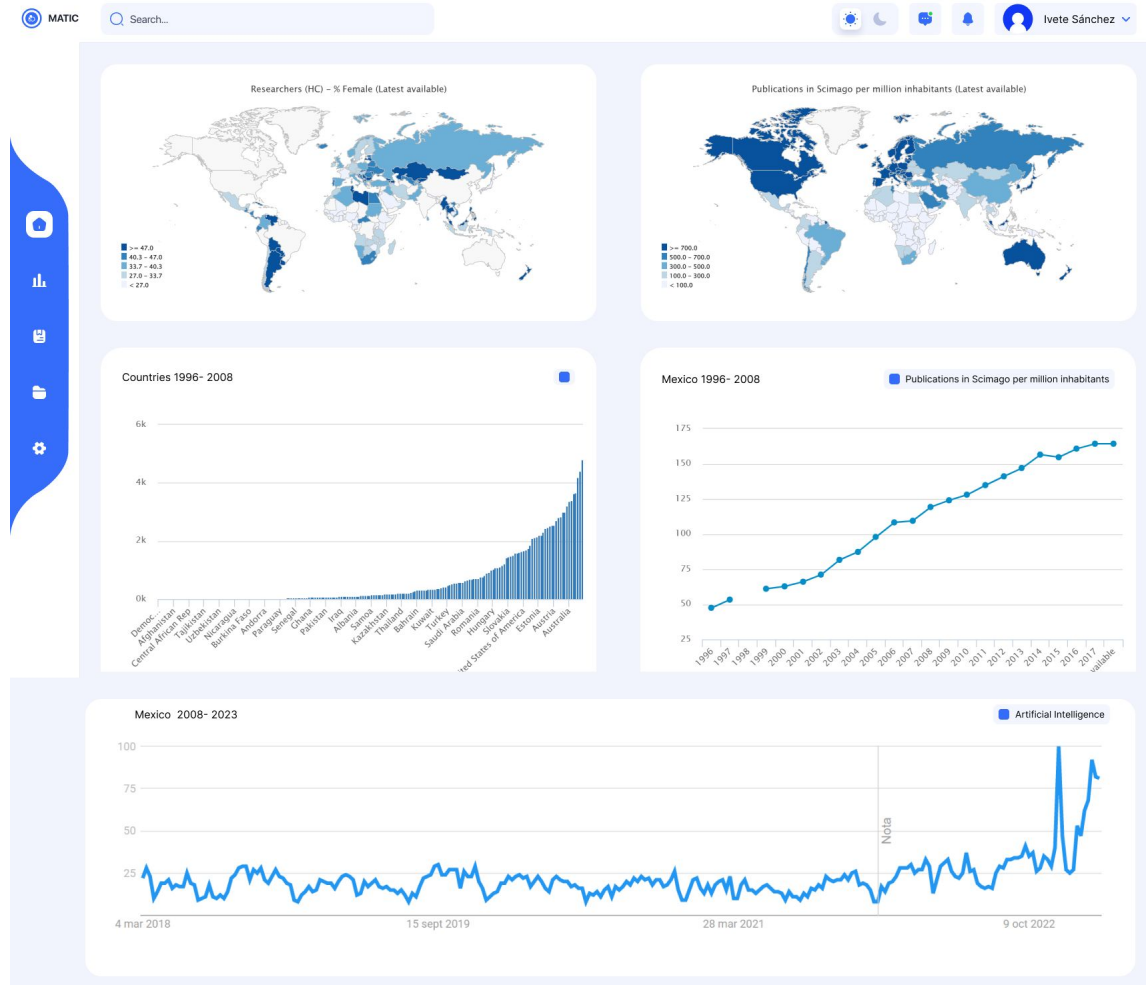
MATIC

Search...

Ivete Sánchez

Researchers (HC) - % Female (Latest available)

>= 47.0
40.3 - 47.0
33.7 - 40.3
27.0 - 33.7
< 27.0

Publications in Scimago per million inhabitants (Latest available)

>= 700.0
500.0 - 700.0
300.0 - 500.0
100.0 - 300.0
< 100.0

Countries 1996- 2008

6k
4k
2k
0k

Democ... Afghanistan Central African Rep Tajikistan Uzbekistan Nicaragua Burkina Faso Andorra Paraguay Senegal Ghana Pakistan Iraq Albania Samoa Kazakhstan Thailand Bahrain Kuwait Turkey Saudi Arabia Romania Hungary Slovakia United States of America Estonia Austria Australia

Mexico 1996- 2008

Publications in Scimago per million inhabitants

175
150
125
100
75
50
25

1996 1997 1998 1999 2000 2001 2002 2003 2004 2005 2006 2007 2008 2009 2010 2011 2012 2013 2014 2015 2016 2017 available

Mexico 2008- 2023

Artificial Intelligence

100
75
50
25

Nota

4 mar 2018
15 sept 2019
28 mar 2021
9 oct 2022